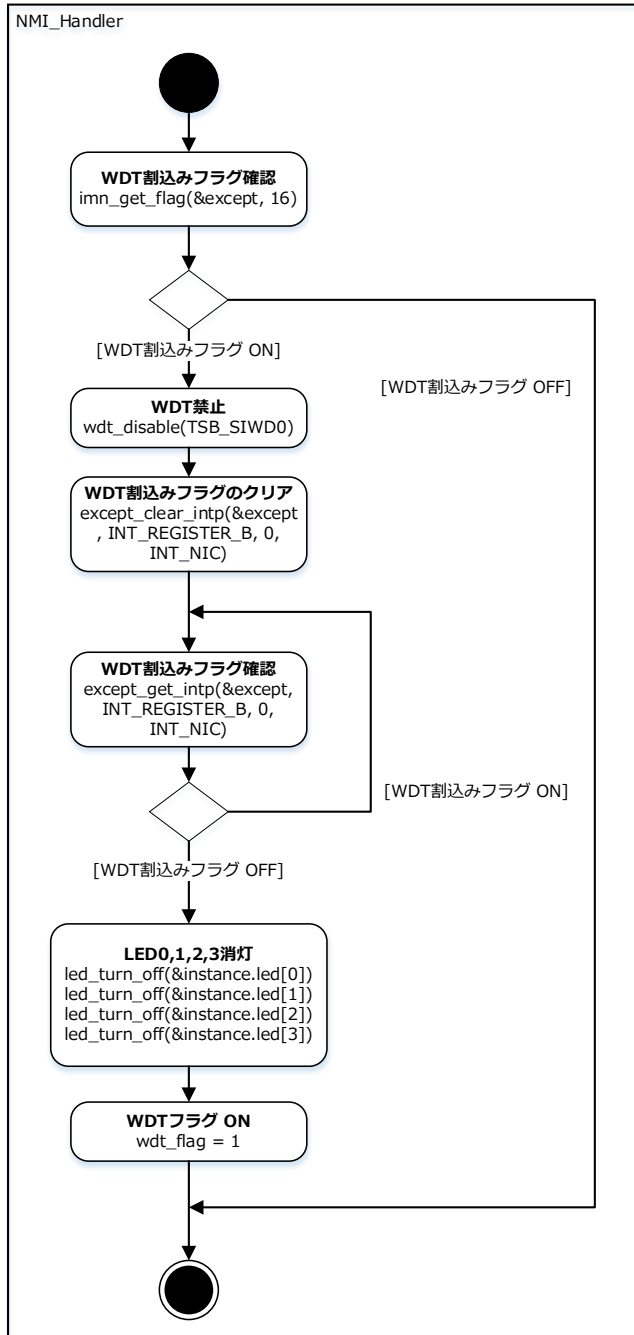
NMI_Handler

WDT割込みフラグ確認
imn_get_flag(&except, 16)

[WDT割込みフラグ ON]

[WDT割込みフラグ OFF]

WDT禁止
wdt_disable(TSB_SIWD0)

WDT割込みフラグのクリア
except_clear_intp(&except, INT_REGISTER_B, 0, INT_NIC)

WDT割込みフラグ確認
except_get_intp(&except, INT_REGISTER_B, 0, INT_NIC)

[WDT割込みフラグ ON]

[WDT割込みフラグ OFF]

LED0,1,2,3消灯
led_turn_off(&instance.led[0])
led_turn_off(&instance.led[1])
led_turn_off(&instance.led[2])
led_turn_off(&instance.led[3])

WDTフラグ ON
wdt_flag = 1